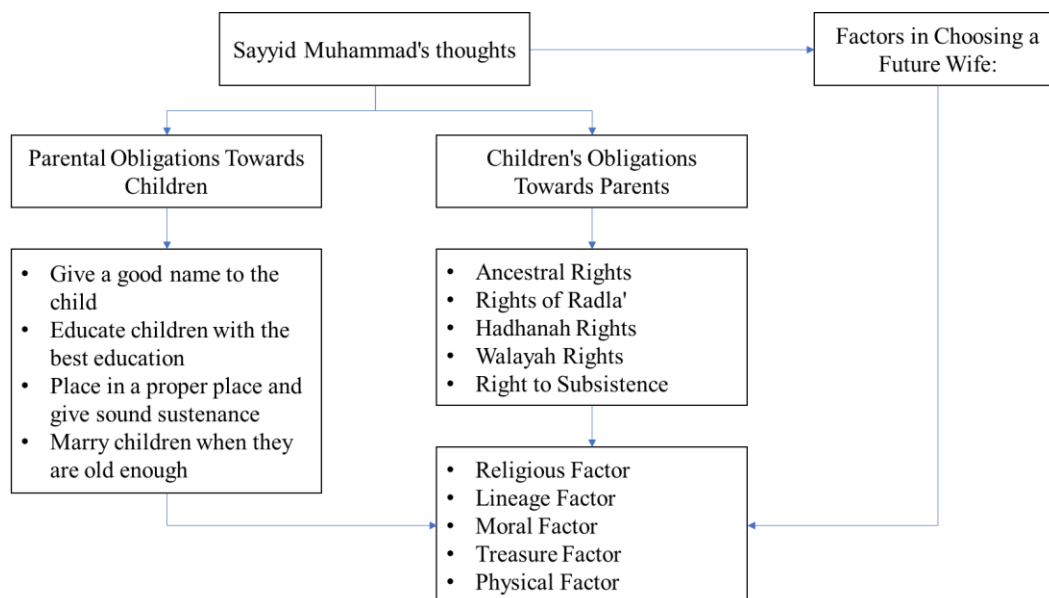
Sayyid Muhammad's thoughts

Factors in Choosing a Future Wife:

Parental Obligations Towards Children

Children's Obligations Towards Parents

- Give a good name to the child
- Educate children with the best education
- Place in a proper place and give sound sustenance
- Marry children when they are old enough

- Ancestral Rights
- Rights of Radla'
- Hadhanah Rights
- Walayah Rights
- Right to Subsistence

- Religious Factor
- Lineage Factor
- Moral Factor
- Treasure Factor
- Physical Factor